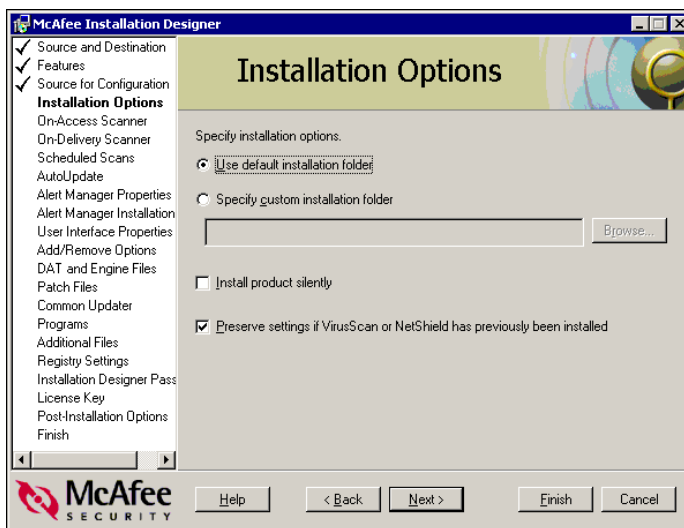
McAfee Installation Designer

Source and Destination
Features
Source for Configuration
Installation Options
On-Access Scanner
On-Delivery Scanner
Scheduled Scans
AutoUpdate
Alert Manager Properties
Alert Manager Installation
User Interface Properties
Add/Remove Options
DAT and Engine Files
Patch Files
Common Updater
Programs
Additional Files
Registry Settings
Installation Designer Pass
License Key
Post-Installation Options
Finish

Installation Options

Specify installation options.

Use default installation folder

Specify custom installation folder

Browse...

Install product silently

Preserve settings if VirusScan or NetShield has previously been installed

McAfee SECURITY

Help

< Back

Next >

Finish

Cancel